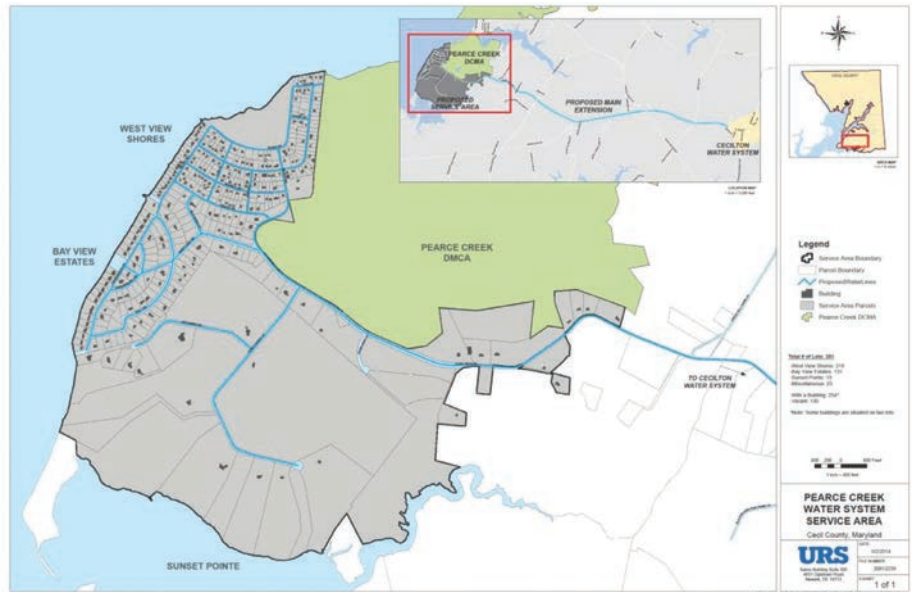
PEARCE CREEK DCMA

PROPOSED SERVICE AREA

PROPOSED MAIN EXTENSION

CECILTON WATER SYSTEM

WEST VIEW SHORES

BAY VIEW ESTATES

PEARCE CREEK DMCA

TO CECILTON WATER SYSTEM

SUNSET POINTE

CECIL COUNTY

Legend
Service Area Boundary
Parcel Boundary
Proposed WaterLines
Building
Service Area Parcels
Pearce Creek DCMA

Total # of Lots: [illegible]
West View Shores: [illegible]
Bay View Estates: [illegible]
Sunset Pointe: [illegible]
Miscellaneous: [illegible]

With a Building: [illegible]
Vacant: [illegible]

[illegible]

PEARCE CREEK WATER SYSTEM SERVICE AREA
Cecil County, Maryland

URS

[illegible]

1 of 1